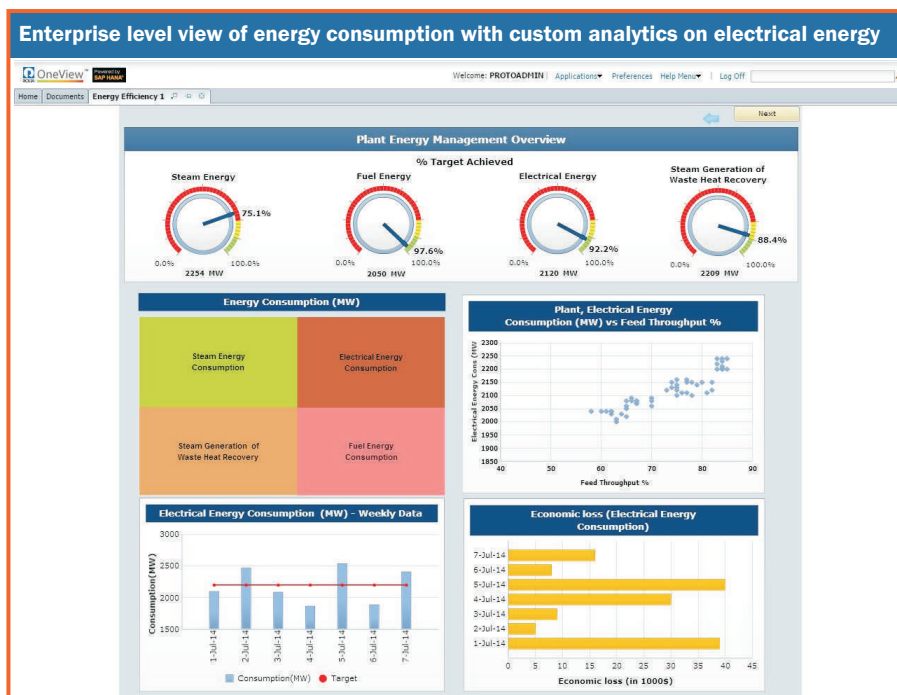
Enterprise level view of energy consumption with custom analytics on electrical energy

OneView™ Powered by SAP HANA

Welcome: PROTOADMIN | Applications▾ Preferences Help Menu▾ | Log Off

Home | Documents | Energy Efficiency 1

Next

Plant Energy Management Overview

% Target Achieved

Steam Energy
75.1%
0.0% 100.0%
2254 MW

Fuel Energy
97.6%
0.0% 100.0%
2050 MW

Electrical Energy
92.2%
0.0% 100.0%
2120 MW

Steam Generation of Waste Heat Recovery
88.4%
0.0% 100.0%
2209 MW

Energy Consumption (MW)

Steam Energy Consumption

Electrical Energy Consumption

Steam Generation of Waste Heat Recovery

Fuel Energy Consumption

Plant, Electrical Energy Consumption (MW) vs Feed Throughput %

Electrical Energy Cons (MW

2300
2250
2200
2150
2100
2050
2000
1950
1900
1850

40 50 60 70 80 90

Feed Throughput %

Electrical Energy Consumption (MW) - Weekly Data

Consumption(MW)

3000
2500
2000
1500

1-Jul-14
2-Jul-14
3-Jul-14
4-Jul-14
5-Jul-14
6-Jul-14
7-Jul-14

Consumption(MW) Target

Economic loss (Electrical Energy Consumption)

7-Jul-14
6-Jul-14
5-Jul-14
4-Jul-14
3-Jul-14
2-Jul-14
1-Jul-14

0 5 10 15 20 25 30 35 40 45

Economic loss (in 1000$)